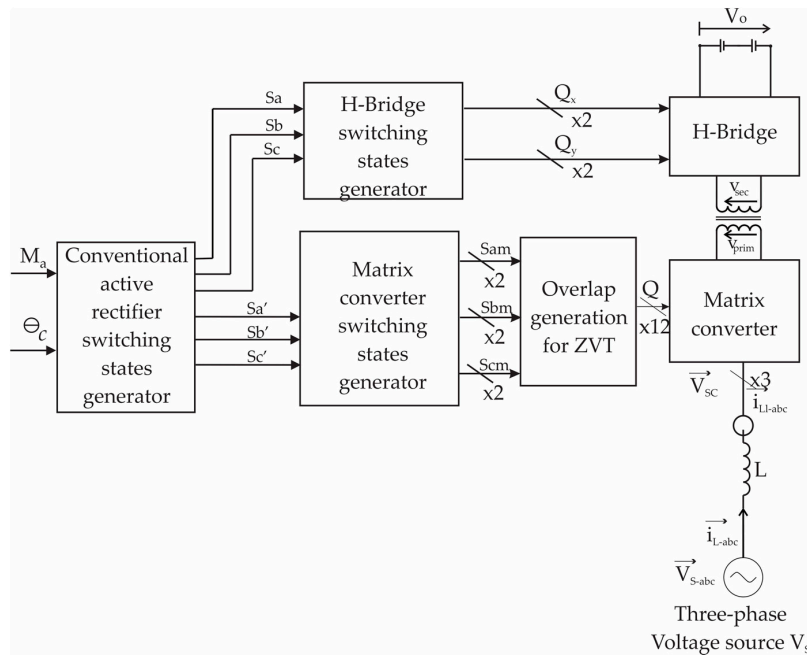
$V_o$

Sa
Sb
Sc

H-Bridge switching states generator

$Q_x$
x2
$Q_y$
x2

H-Bridge

$V_{sec}$
$V_{prim}$

$M_a$
$\Theta_c$

Conventional active rectifier switching states generator

Sa′
Sb′
Sc′

Matrix converter switching states generator

Sam
x2
Sbm
x2
Scm
x2

Overlap generation for ZVT

Q
x12

Matrix converter

$\overrightarrow{V_{SC}}$
x3
$i_{Ll\text{-}abc}$

L

$\overrightarrow{i_{L\text{-}abc}}$
$\overrightarrow{V_{S\text{-}abc}}$

Three-phase Voltage source $V_{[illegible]}$